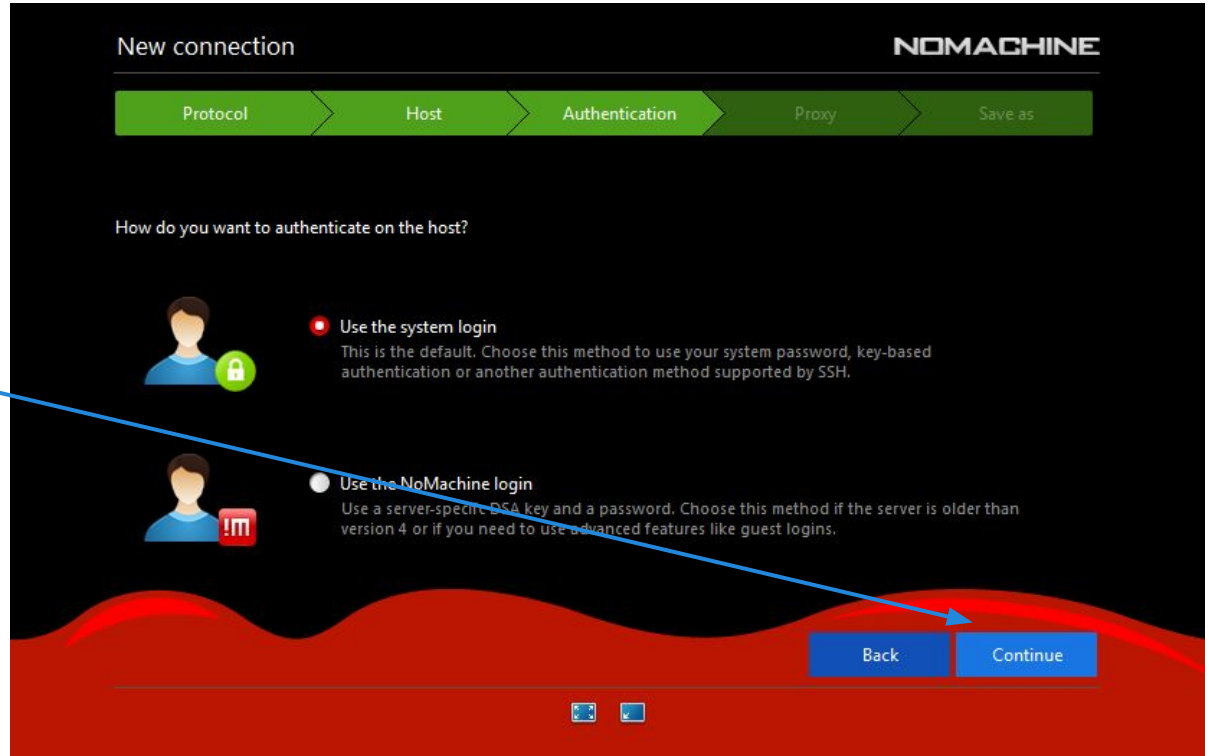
New connection

NOMACHINE

Protocol | Host | Authentication | Proxy | Save as

How do you want to authenticate on the host?

Use the system login
This is the default. Choose this method to use your system password, key-based authentication or another authentication method supported by SSH.

!M

Use the NoMachine login
Use a server-specific DSA key and a password. Choose this method if the server is older than version 4 or if you need to use advanced features like guest logins.

Back

Continue